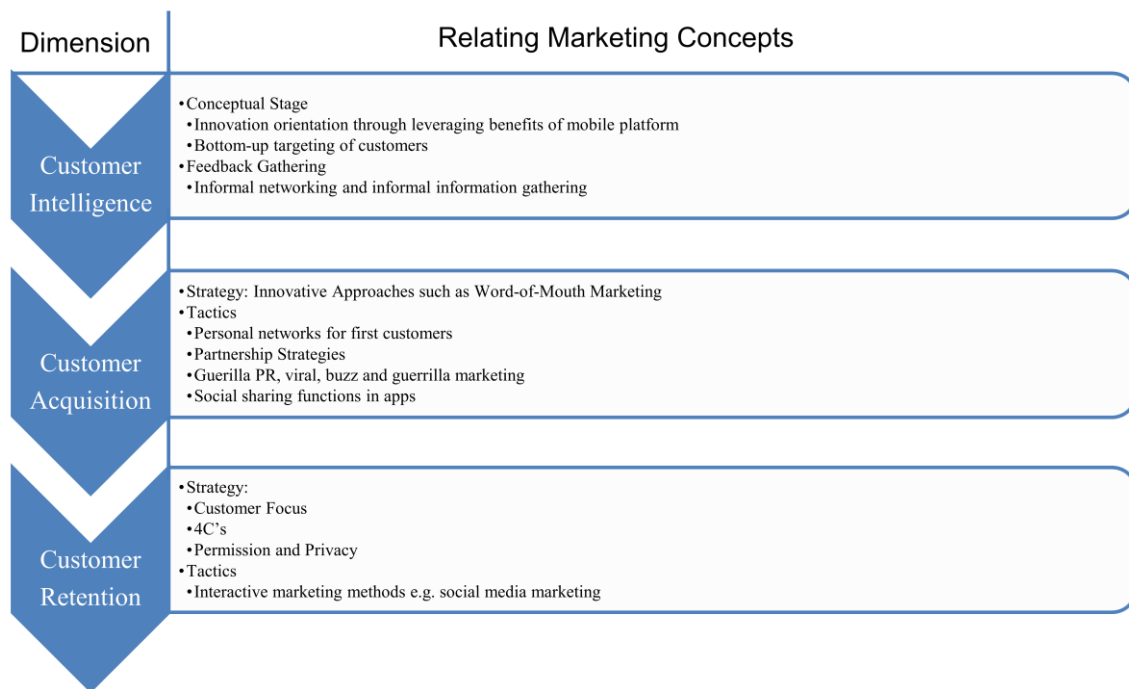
Dimension

Relating Marketing Concepts

Customer Intelligence

•Conceptual Stage
•Innovation orientation through leveraging benefits of mobile platform
•Bottom-up targeting of customers
•Feedback Gathering
•Informal networking and informal information gathering

Customer Acquisition

•Strategy: Innovative Approaches such as Word-of-Mouth Marketing
•Tactics
•Personal networks for first customers
•Partnership Strategies
•Guerilla PR, viral, buzz and guerrilla marketing
•Social sharing functions in apps

Customer Retention

•Strategy:
•Customer Focus
•4C's
•Permission and Privacy
•Tactics
•Interactive marketing methods e.g. social media marketing